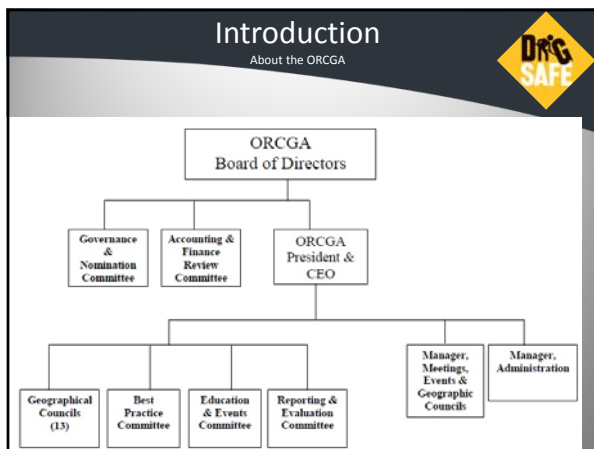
Introduction
About the ORCGA

DIG SAFE

ORCGA Board of Directors

Governance & Nomination Committee

Accounting & Finance Review Committee

ORCGA President & CEO

Geographical Councils (13)

Best Practice Committee

Education & Events Committee

Reporting & Evaluation Committee

Manager, Meetings, Events & Geographic Councils

Manager, Administration